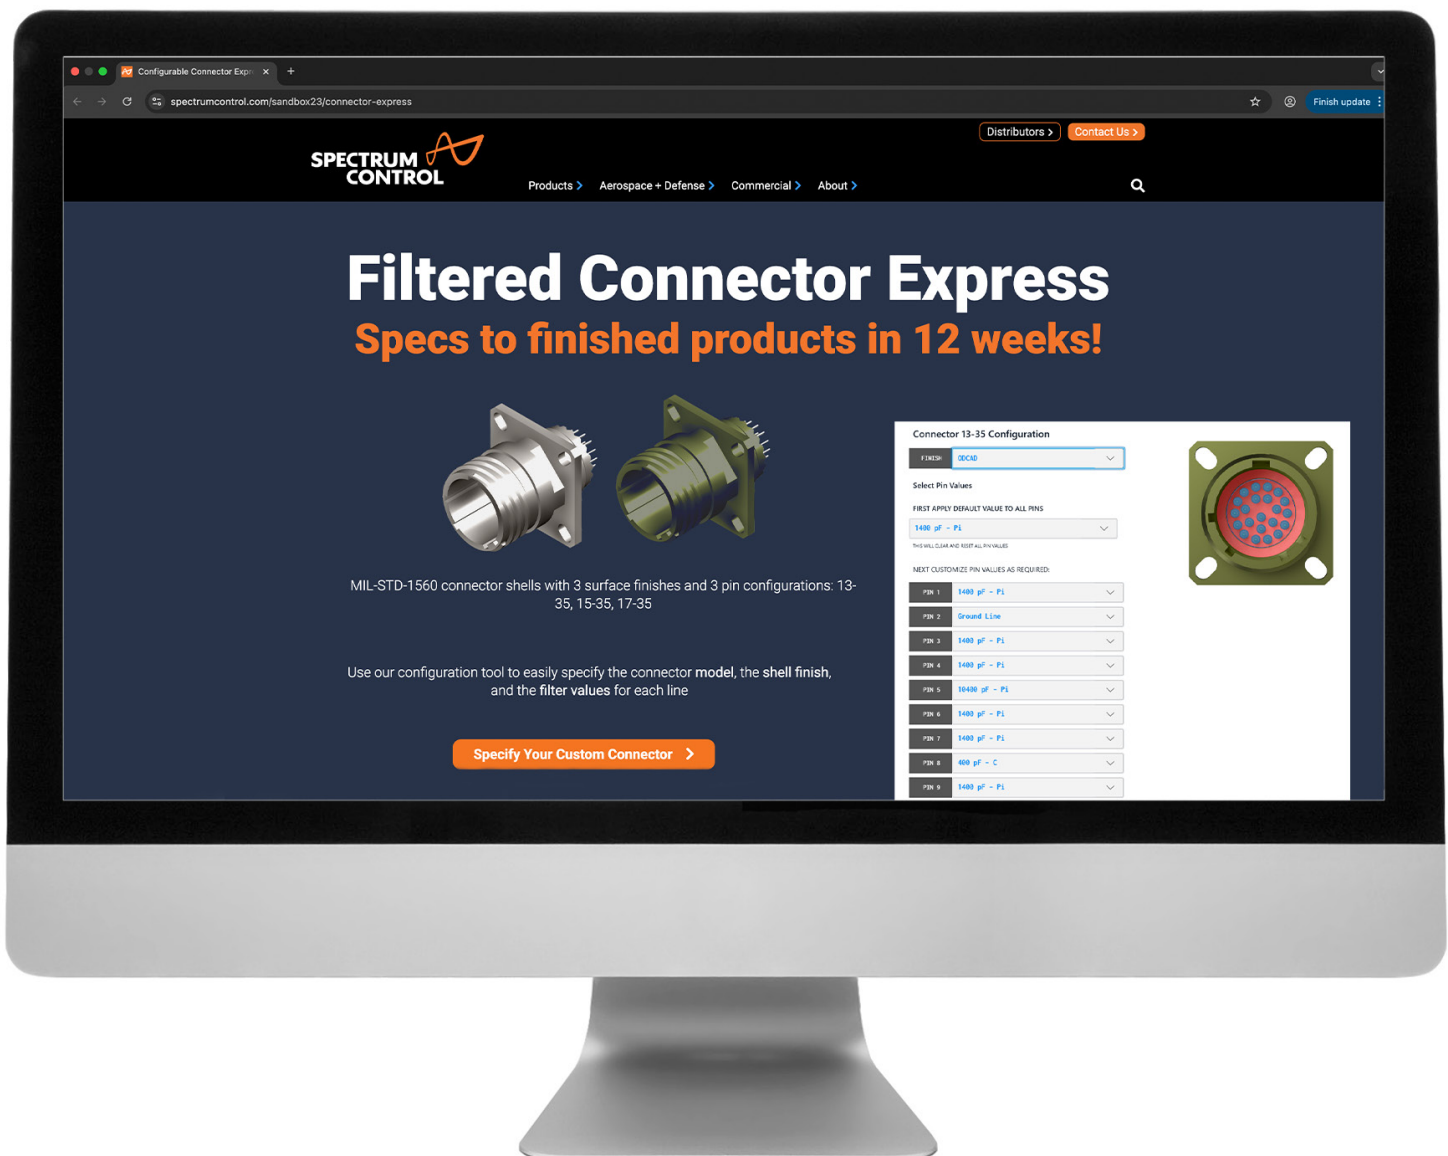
Configurable Connector Expr

spectrumcontrol.com/sandbox23/connector-express

Finish update

Distributors >
Contact Us >

SPECTRUM CONTROL

Products >
Aerospace + Defense >
Commercial >
About >

Filtered Connector Express
Specs to finished products in 12 weeks!

MIL-STD-1560 connector shells with 3 surface finishes and 3 pin configurations: 13-35, 15-35, 17-35

Use our configuration tool to easily specify the connector **model**, the **shell finish**, and the **filter values** for each line

Specify Your Custom Connector >

Connector 13-35 Configuration

FINISH ODCAD

Select Pin Values

FIRST APPLY DEFAULT VALUE TO ALL PINS

1400 pF - Pi

THIS WILL CLEAR AND RESET ALL PIN VALUES

NEXT CUSTOMIZE PIN VALUES AS REQUIRED:

| PIN 1 | 1400 pF - Pi |
|---|---|
| PIN 2 | Ground Line |
| PIN 3 | 1400 pF - Pi |
| PIN 4 | 1400 pF - Pi |
| PIN 5 | 10400 pF - Pi |
| PIN 6 | 1400 pF - Pi |
| PIN 7 | 1400 pF - Pi |
| PIN 8 | 400 pF - C |
| PIN 9 | 1400 pF - Pi |